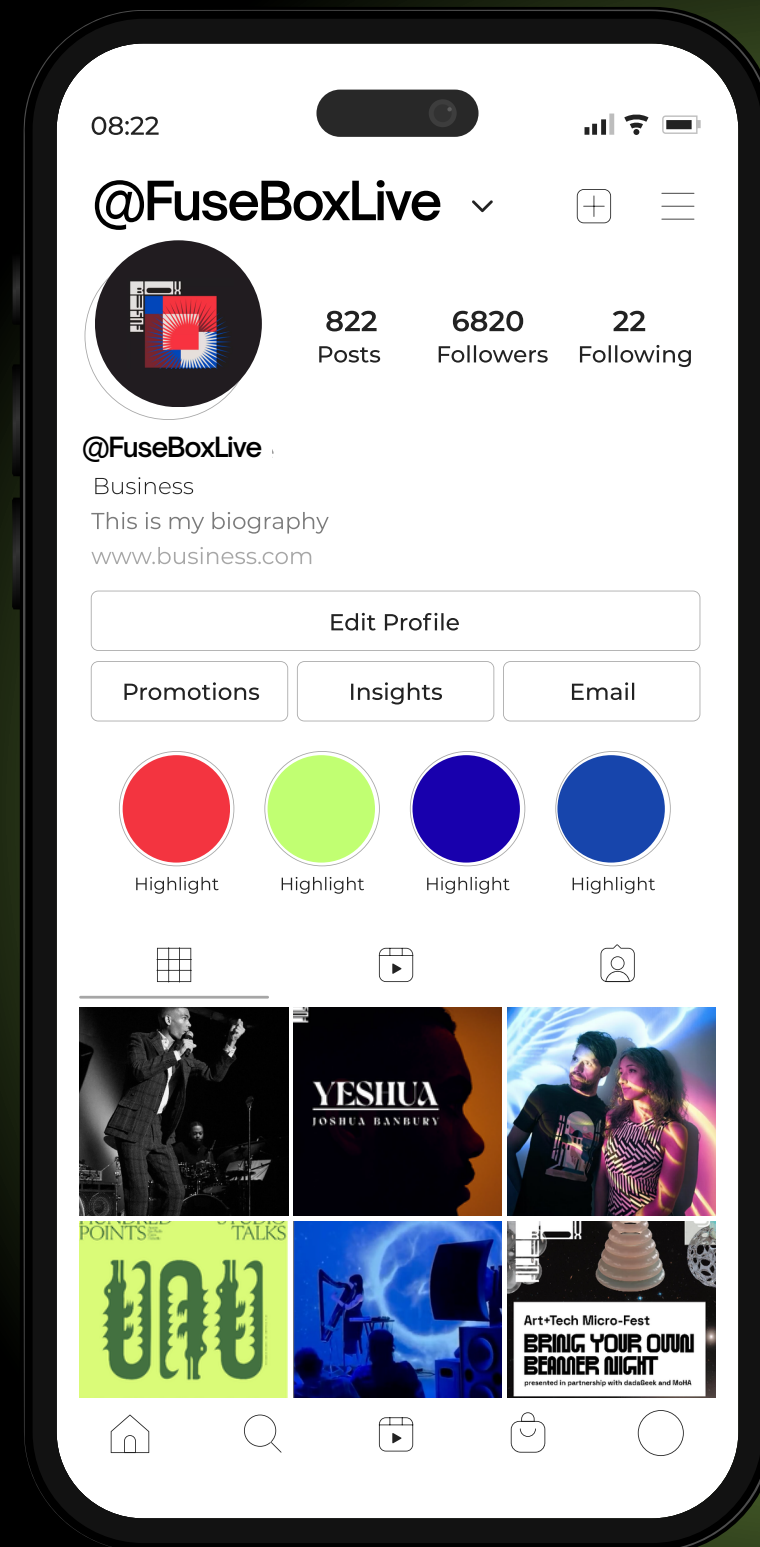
08:22

@FuseBoxLive

822
Posts

6820
Followers

22
Following

@FuseBoxLive
Business
This is my biography
www.business.com

Edit Profile

Promotions

Insights

Email

Highlight

Highlight

Highlight

Highlight

YESHUA
JOSHUA BANBURY

HUNDRED POINTS

STUDIO TALKS

Art+Tech Micro-Fest
BRING YOUR OWN BEAMER NIGHT
presented in partnership with dadaGeek and MoHA